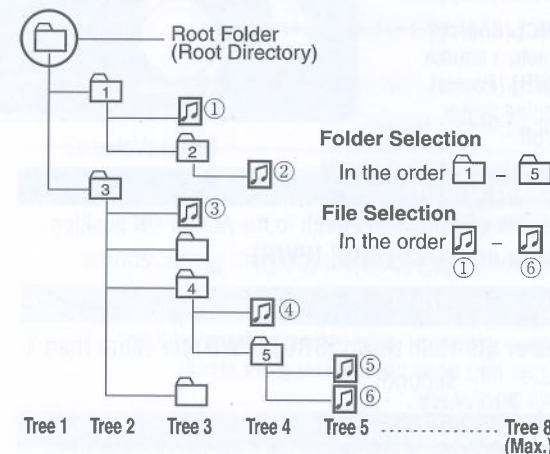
Root Folder
(Root Directory)

1

①

2

②

3

③

4

④

5

⑤

⑥

Folder Selection
In the order 1 – 5

File Selection
In the order ① – ⑥

Tree 1 Tree 2 Tree 3 Tree 4 Tree 5 ................ Tree 8 (Max.)